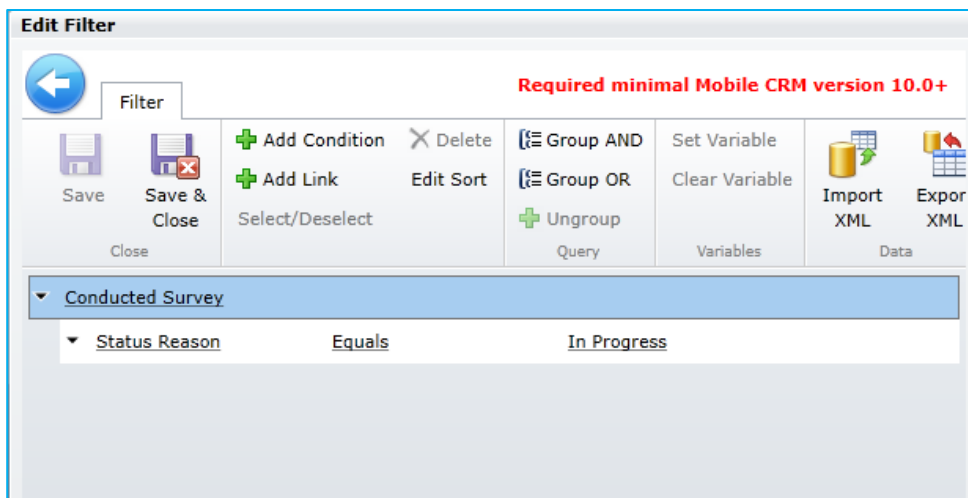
Edit Filter

Filter

Required minimal Mobile CRM version 10.0+

Save

Save & Close

Close

Add Condition

Delete

Add Link

Edit Sort

Select/Deselect

Group AND

Group OR

Ungroup

Query

Set Variable

Clear Variable

Variables

Import XML

Expor XML

Data

Conducted Survey

Status Reason Equals In Progress